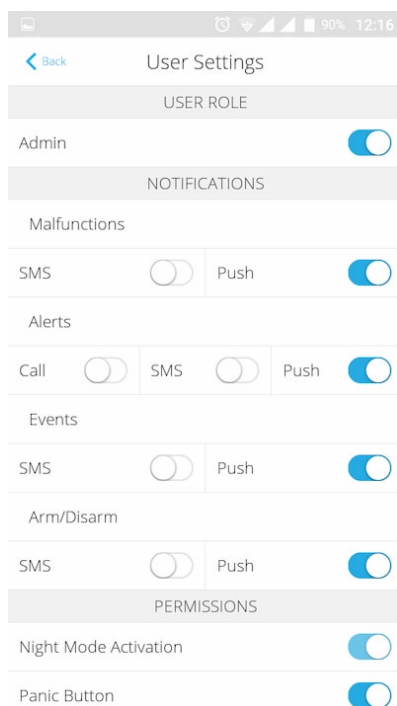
90% 12:16

Back

User Settings

USER ROLE

Admin

NOTIFICATIONS

Malfunctions

SMS

Push

Alerts

Call

SMS

Push

Events

SMS

Push

Arm/Disarm

SMS

Push

PERMISSIONS

Night Mode Activation

Panic Button